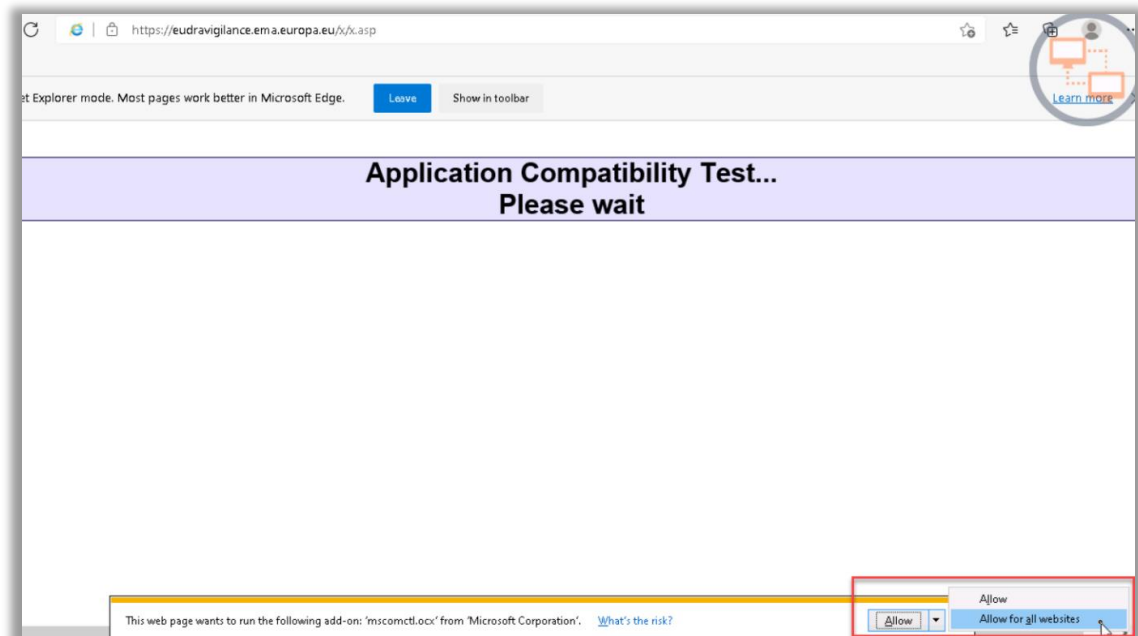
https://eudravigilance.ema.europa.eu/x/x.asp

et Explorer mode. Most pages work better in Microsoft Edge.

Leave

Show in toolbar

Learn more

Application Compatibility Test...
Please wait

This web page wants to run the following add-on: 'mscomctl.ocx' from 'Microsoft Corporation'.

What's the risk?

Allow

Allow

Allow for all websites